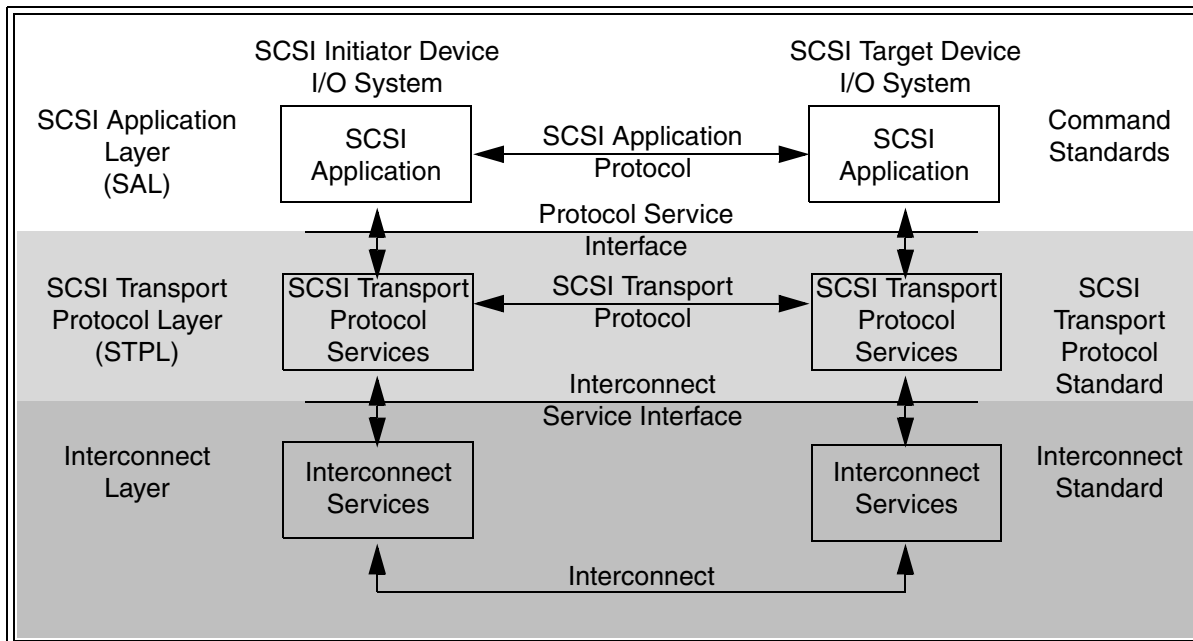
SCSI Initiator Device I/O System

SCSI Target Device I/O System

SCSI Application Layer (SAL)

SCSI Application

SCSI Application Protocol

SCSI Application

Command Standards

Protocol Service Interface

SCSI Transport Protocol Layer (STPL)

SCSI Transport Protocol Services

SCSI Transport Protocol

SCSI Transport Protocol Services

SCSI Transport Protocol Standard

Interconnect Service Interface

Interconnect Layer

Interconnect Services

Interconnect Services

Interconnect Standard

Interconnect